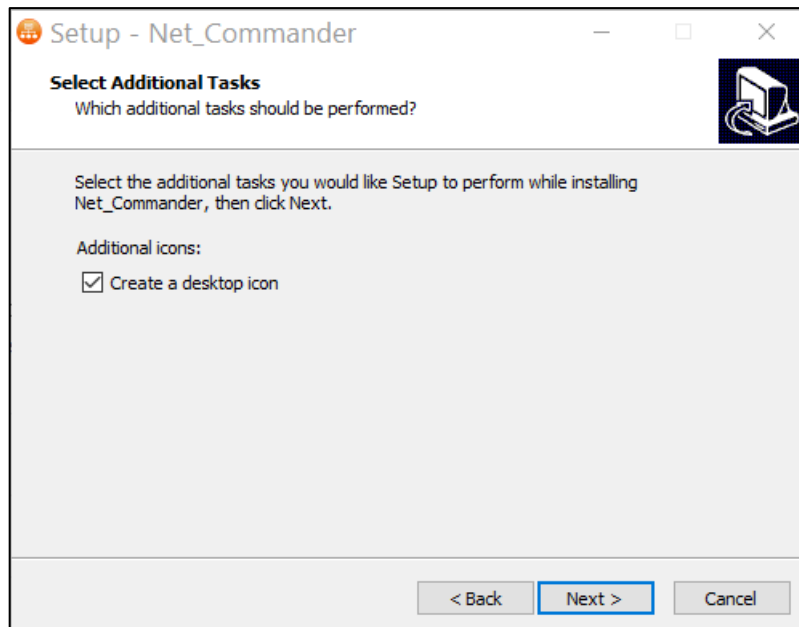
Setup - Net_Commander

Select Additional Tasks
Which additional tasks should be performed?

Select the additional tasks you would like Setup to perform while installing Net_Commander, then click Next.

Additional icons:

☑ Create a desktop icon

< Back | Next > | Cancel